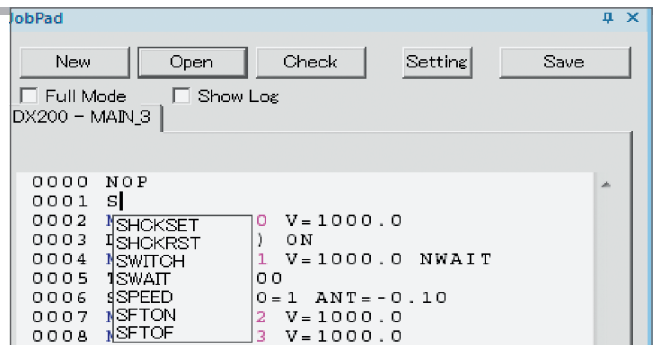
JobPad

New Open Check Setting Save

Full Mode Show Log

DX200 – MAIN_3

0000 NOP
0001 S
0002 M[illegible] 0 V=1000.0
0003 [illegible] ) ON
0004 M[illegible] 1 V=1000.0 NWAIT
0005 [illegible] 00
0006 S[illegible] 0=1 ANT=-0.10
0007 M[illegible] 2 V=1000.0
0008 M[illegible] 3 V=1000.0

SHCKSET
SHCKRST
SWITCH
SWAIT
SPEED
SFTON
SFTOF